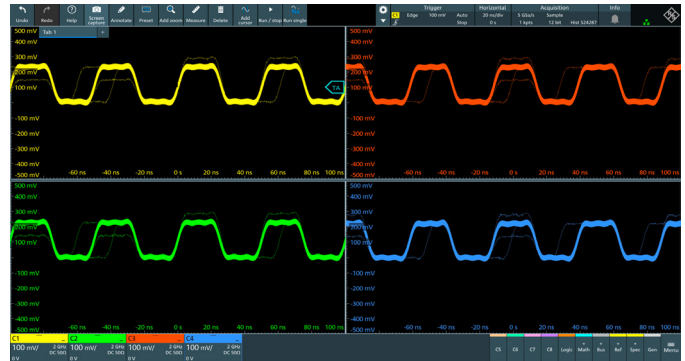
Undo Redo Help Screen capture Annotate Preset Add zoom Measure Delete Add cursor Run / stop Run single

Trigger C1 Edge 100 mV Auto Stop
Horizontal 20 ns/div 0 s
Acquisition 5 GSa/s 1 kpts Sample 12 bit Hist 524287
Info

Tab 1 +

500 mV
400 mV
300 mV
200 mV
100 mV
-100 mV
-200 mV
-300 mV
-400 mV
-500 mV
-60 ns -40 ns -20 ns 0 s 20 ns 40 ns 60 ns 80 ns 100 ns

TA

500 mV
400 mV
300 mV
200 mV
100 mV
-100 mV
-200 mV
-300 mV
-400 mV
-500 mV
-60 ns -40 ns -20 ns 0 s 20 ns 40 ns 60 ns 80 ns 100 ns

500 mV
400 mV
300 mV
200 mV
100 mV
-100 mV
-200 mV
-300 mV
-400 mV
-500 mV
-60 ns -40 ns -20 ns 0 s 20 ns 40 ns 60 ns 80 ns 100 ns

500 mV
400 mV
300 mV
200 mV
100 mV
-100 mV
-200 mV
-300 mV
-400 mV
-500 mV
-60 ns -40 ns -20 ns 0 s 20 ns 40 ns 60 ns 80 ns 100 ns

C1 100 mV/ 2 GHz DC 50Ω 0 V
C2 100 mV/ 2 GHz DC 50Ω 0 V
C3 100 mV/ 2 GHz DC 50Ω 0 V
C4 100 mV/ 2 GHz DC 50Ω 0 V

C5 C6 C7 C8 Logic Math Bus Ref Spec Gen Menu